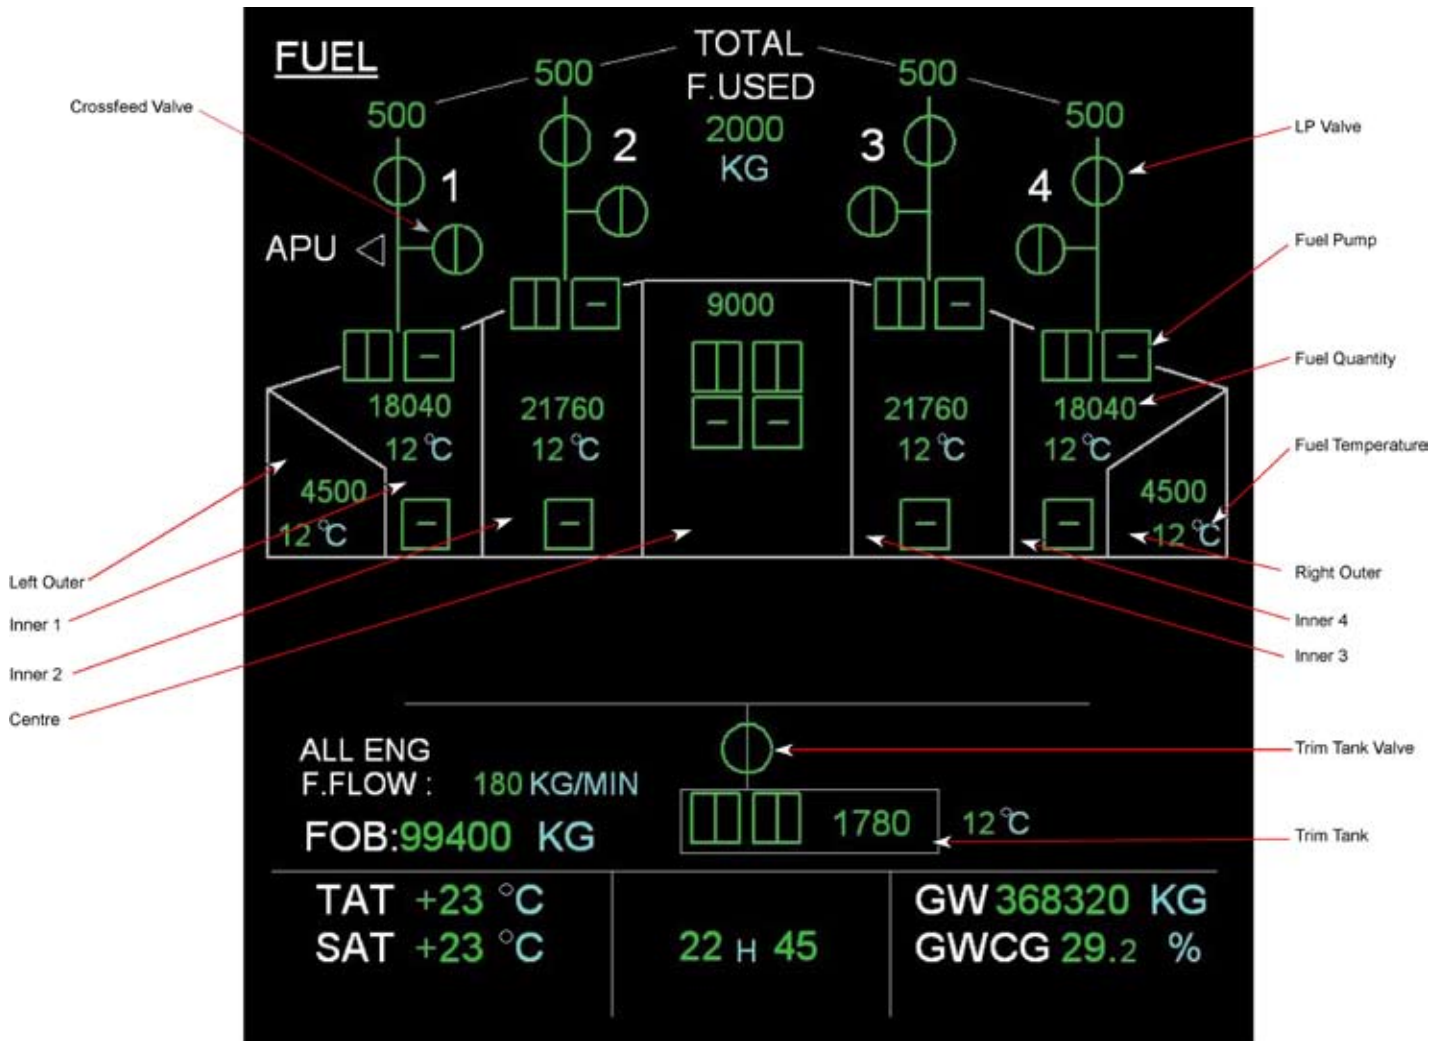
FUEL

TOTAL
F.USED
2000
KG

500 500 500 500

Crossfeed Valve

1 2 3 4

LP Valve

APU

Fuel Pump

9000

Fuel Quantity

18040 21760 21760 18040
12 ℃ 12 ℃ 12 ℃ 12 ℃

Fuel Temperature

4500 4500
12 ℃ 12 ℃

Left Outer
Inner 1
Inner 2
Centre

Right Outer
Inner 4
Inner 3

ALL ENG
F.FLOW : 180 KG/MIN

Trim Tank Valve

1780 12 ℃

FOB:99400 KG

Trim Tank

TAT +23 °C
SAT +23 °C

22 H 45

GW 368320 KG
GWCG 29.2 %